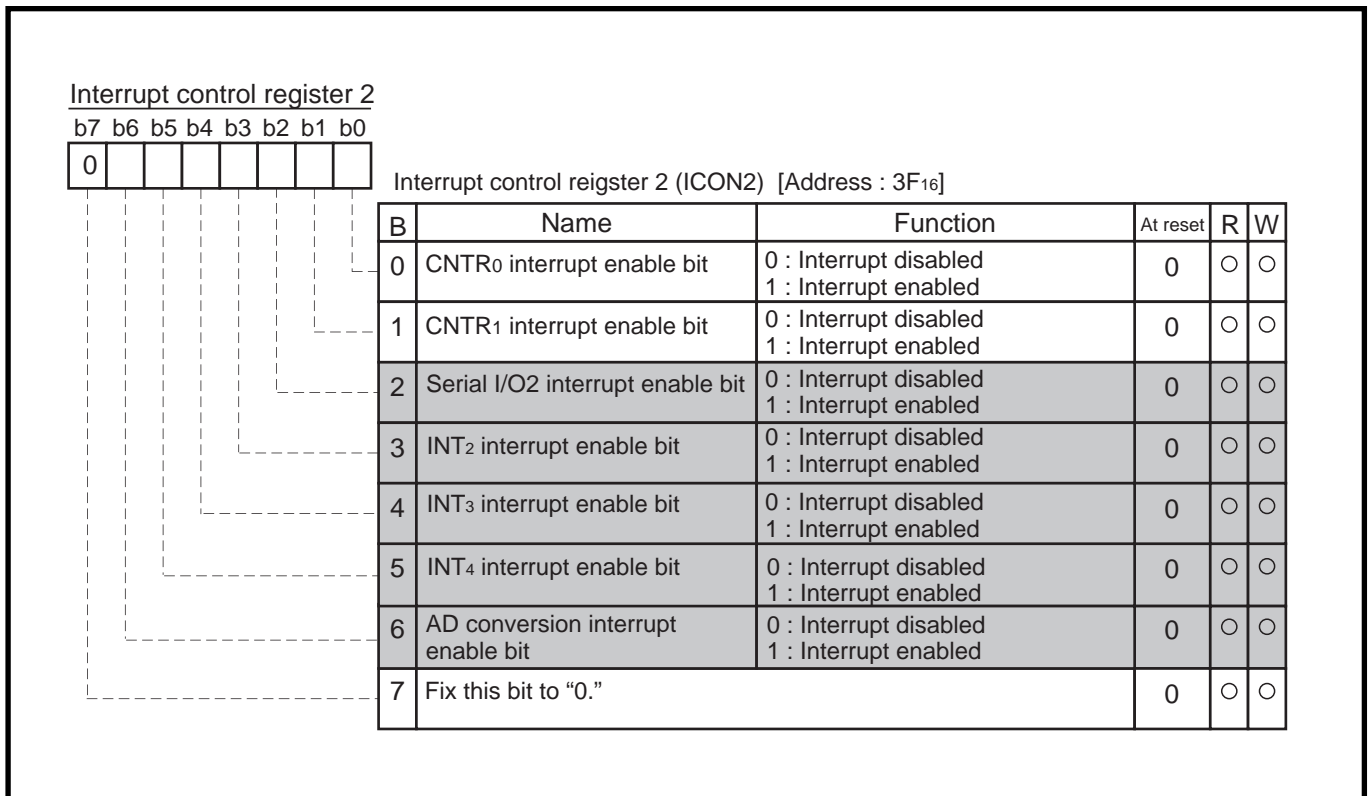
Interrupt control register 2
b7 b6 b5 b4 b3 b2 b1 b0
0

Interrupt control reigster 2 (ICON2) [Address : $3F_{16}$]

| B | Name | Function | At reset | R | W |
|---|---|---|---|---|---|
| 0 | $CNTR_0$ interrupt enable bit | 0 : Interrupt disabled 1 : Interrupt enabled | 0 | ○ | ○ |
| 1 | $CNTR_1$ interrupt enable bit | 0 : Interrupt disabled 1 : Interrupt enabled | 0 | ○ | ○ |
| 2 | Serial I/O2 interrupt enable bit | 0 : Interrupt disabled 1 : Interrupt enabled | 0 | ○ | ○ |
| 3 | $INT_2$ interrupt enable bit | 0 : Interrupt disabled 1 : Interrupt enabled | 0 | ○ | ○ |
| 4 | $INT_3$ interrupt enable bit | 0 : Interrupt disabled 1 : Interrupt enabled | 0 | ○ | ○ |
| 5 | $INT_4$ interrupt enable bit | 0 : Interrupt disabled 1 : Interrupt enabled | 0 | ○ | ○ |
| 6 | AD conversion interrupt enable bit | 0 : Interrupt disabled 1 : Interrupt enabled | 0 | ○ | ○ |
| 7 | Fix this bit to "0." | | 0 | ○ | ○ |